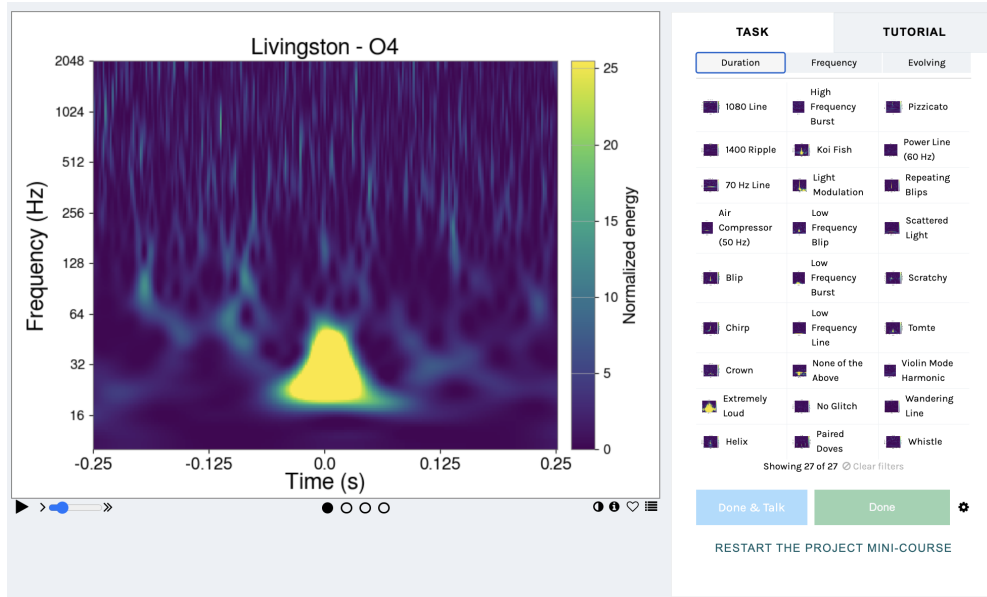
Livingston - O4

2048
1024
512
256
128
64
32
16

Frequency (Hz)

-0.25 -0.125 0.0 0.125 0.25

Time (s)

25
20
15
10
5
0

Normalized energy

TASK
TUTORIAL

Duration
Frequency
Evolving

| | | |
|---|---|---|
| 1080 Line | High Frequency Burst | Pizzicato |
| 1400 Ripple | Koi Fish | Power Line (60 Hz) |
| 70 Hz Line | Light Modulation | Repeating Blips |
| Air Compressor (50 Hz) | Low Frequency Blip | Scattered Light |
| Blip | Low Frequency Burst | Scratchy |
| Chirp | Low Frequency Line | Tomte |
| Crown | None of the Above | Violin Mode Harmonic |
| Extremely Loud | No Glitch | Wandering Line |
| Helix | Paired Doves | Whistle |

Showing 27 of 27 Clear filters

Done & Talk
Done

RESTART THE PROJECT MINI-COURSE